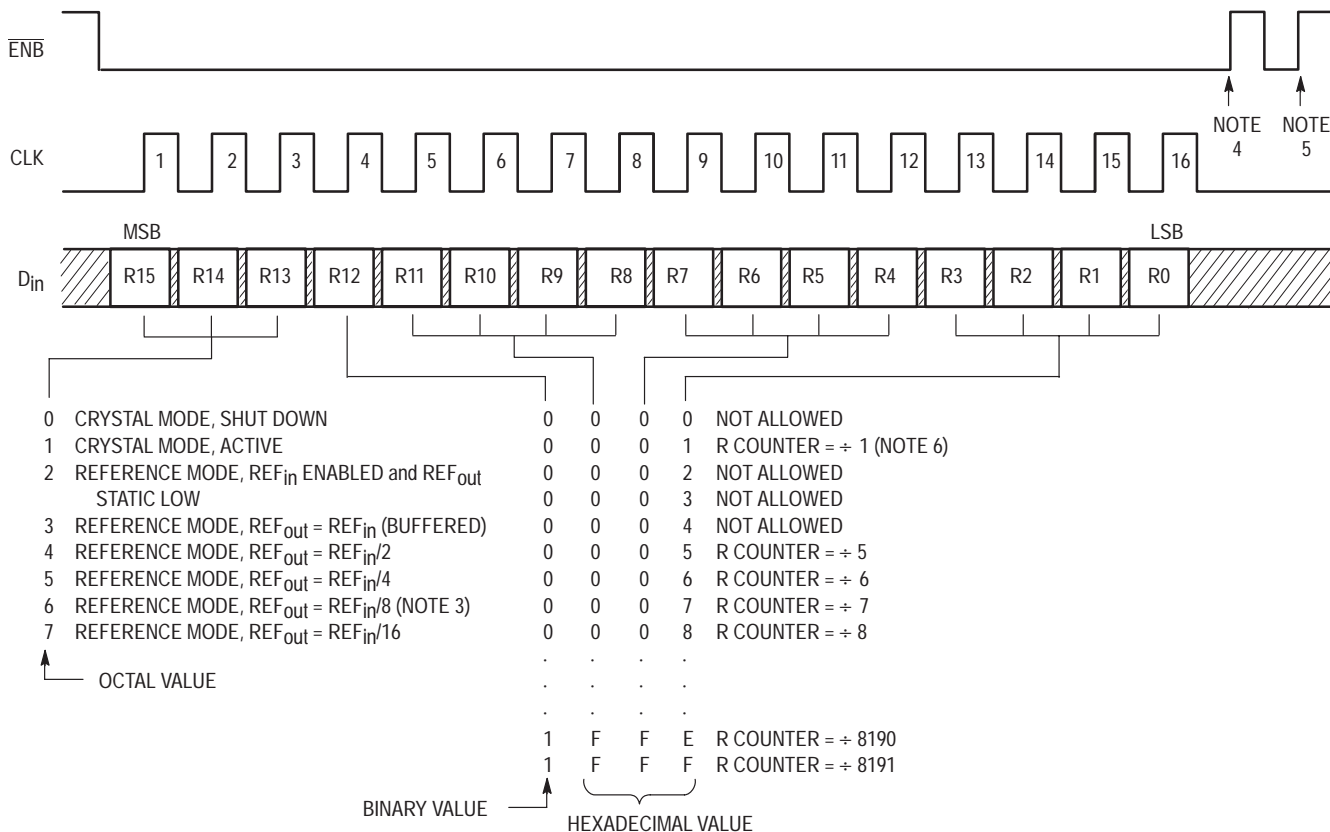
$\overline{ENB}$

NOTE 4

NOTE 5

CLK

1 2 3 4 5 6 7 8 9 10 11 12 13 14 15 16

MSB

LSB

$D_{in}$

R15 R14 R13 R12 R11 R10 R9 R8 R7 R6 R5 R4 R3 R2 R1 R0

0 CRYSTAL MODE, SHUT DOWN
1 CRYSTAL MODE, ACTIVE
2 REFERENCE MODE, $REF_{in}$ ENABLED and $REF_{out}$ STATIC LOW
3 REFERENCE MODE, $REF_{out}$ = $REF_{in}$ (BUFFERED)
4 REFERENCE MODE, $REF_{out}$ = $REF_{in}/2$
5 REFERENCE MODE, $REF_{out}$ = $REF_{in}/4$
6 REFERENCE MODE, $REF_{out}$ = $REF_{in}/8$ (NOTE 3)
7 REFERENCE MODE, $REF_{out}$ = $REF_{in}/16$

OCTAL VALUE

| | | | | |
|---|---|---|---|---|
| 0 | 0 | 0 | 0 | NOT ALLOWED |
| 0 | 0 | 0 | 1 | R COUNTER = ÷ 1 (NOTE 6) |
| 0 | 0 | 0 | 2 | NOT ALLOWED |
| 0 | 0 | 0 | 3 | NOT ALLOWED |
| 0 | 0 | 0 | 4 | NOT ALLOWED |
| 0 | 0 | 0 | 5 | R COUNTER = ÷ 5 |
| 0 | 0 | 0 | 6 | R COUNTER = ÷ 6 |
| 0 | 0 | 0 | 7 | R COUNTER = ÷ 7 |
| 0 | 0 | 0 | 8 | R COUNTER = ÷ 8 |
| . | . | . | . | |
| . | . | . | . | |
| . | . | . | . | |
| 1 | F | F | E | R COUNTER = ÷ 8190 |
| 1 | F | F | F | R COUNTER = ÷ 8191 |

BINARY VALUE

HEXADECIMAL VALUE